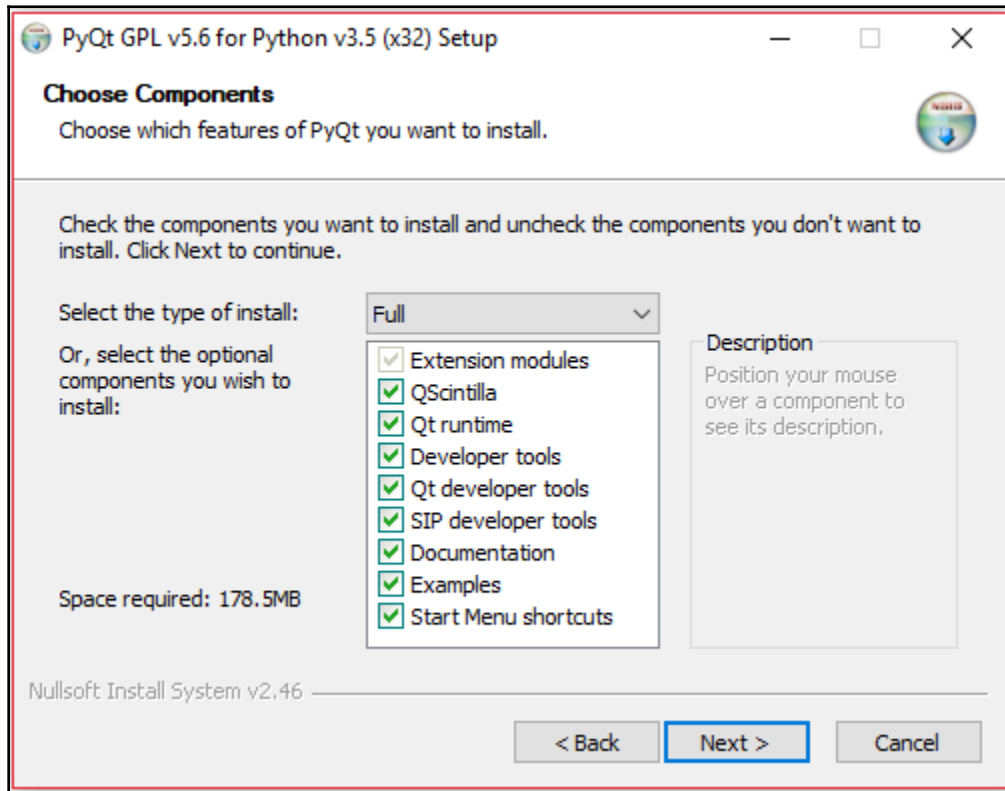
PyQt GPL v5.6 for Python v3.5 (x32) Setup

Choose Components

Choose which features of PyQt you want to install.

Check the components you want to install and uncheck the components you don't want to install. Click Next to continue.

Select the type of install:

Full

Or, select the optional components you wish to install:

Extension modules
QScintilla
Qt runtime
Developer tools
Qt developer tools
SIP developer tools
Documentation
Examples
Start Menu shortcuts

Description

Position your mouse over a component to see its description.

Space required: 178.5MB

Nullsoft Install System v2.46

< Back

Next >

Cancel